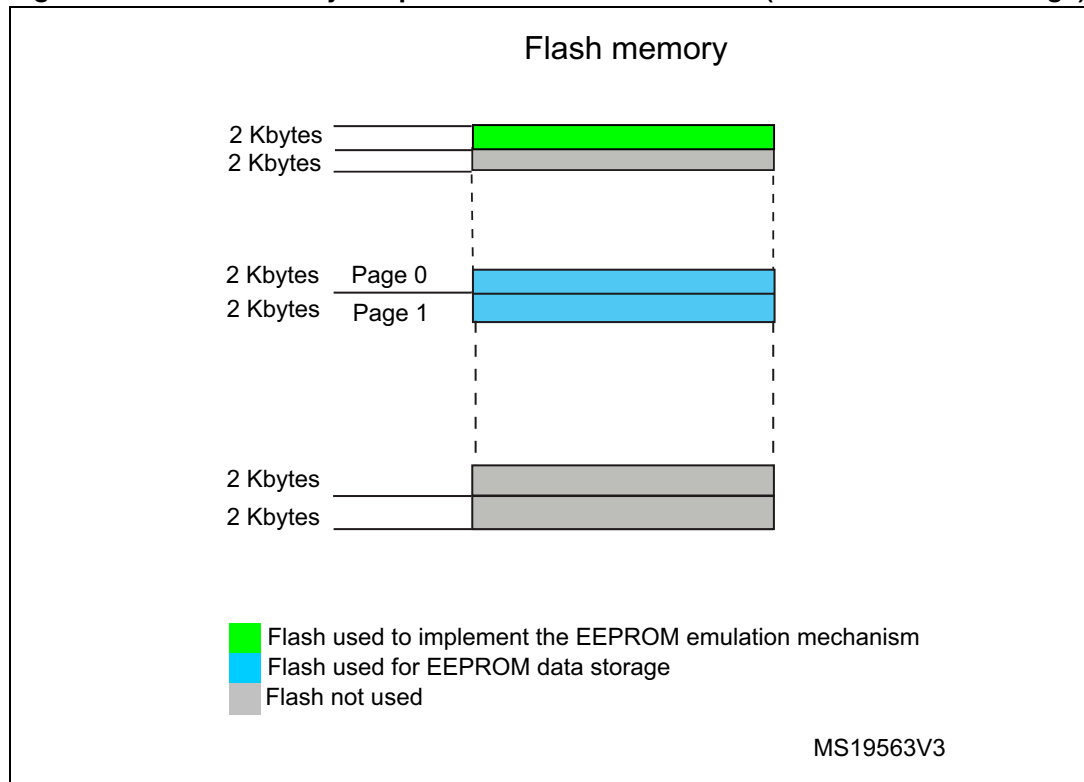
Flash memory

2 Kbytes
2 Kbytes

2 Kbytes Page 0
2 Kbytes Page 1

2 Kbytes
2 Kbytes

Flash used to implement the EEPROM emulation mechanism
Flash used for EEPROM data storage
Flash not used

MS19563V3